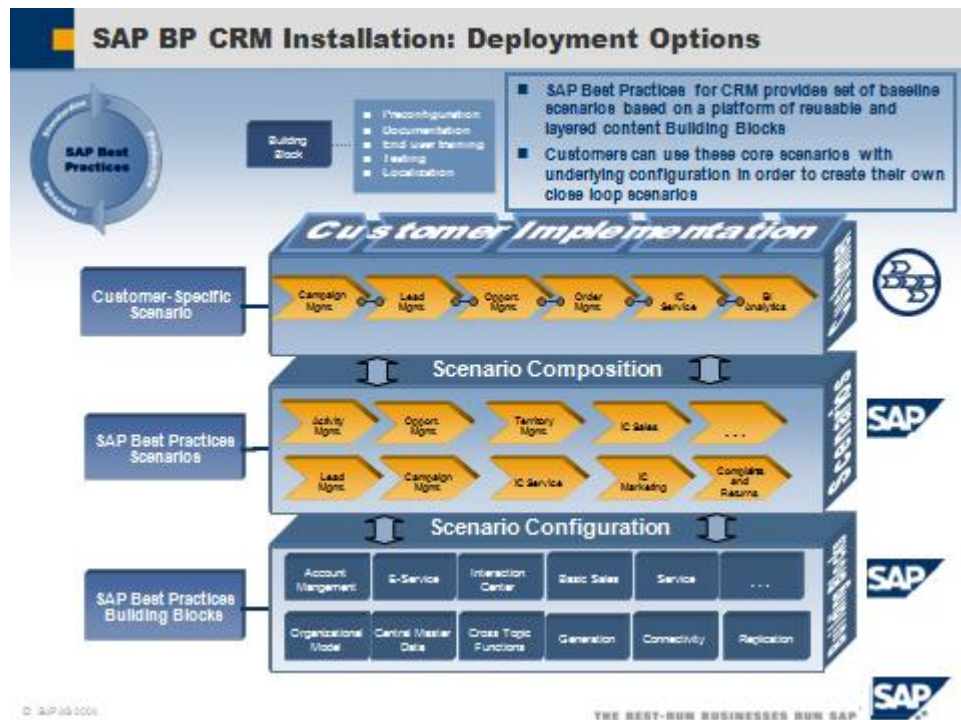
SAP BP CRM Installation: Deployment Options

SAP Best Practices

Building Block

- Preconfiguration
- Documentation
- End user training
- Testing
- Localization

- SAP Best Practices for CRM provides set of baseline scenarios based on a platform of reusable and layered content Building Blocks
- Customers can use these core scenarios with underlying configuration in order to create their own close loop scenarios

Customer Implementation

Customer- Specific Scenario

Campaign Mgmt. | Lead Mgmt. | Opport. Mgmt. | Order Mgmt. | IC Service | BI Analytics

Scenario Composition

SAP Best Practices Scenarios

Activity Mgmt. | Opport. Mgmt. | Territory Mgmt. | IC Sales | . . .

Lead Mgmt. | Campaign Mgmt. | IC Service | IC Marketing | Complaints and Returns

Scenarios

SAP

Scenario Configuration

SAP Best Practices Building Blocks

| Account Mangement | E-Service | Interaction Center | Basic Sales | Service | . . . |
|---|---|---|---|---|---|
| Organizational Model | Central Master Data | Cross Topic Functions | Generation | Connectivity | Replication |

Building Blocks

SAP

© SAP AG 2006

THE BEST-RUN BUSINESSES RUN SAP

SAP